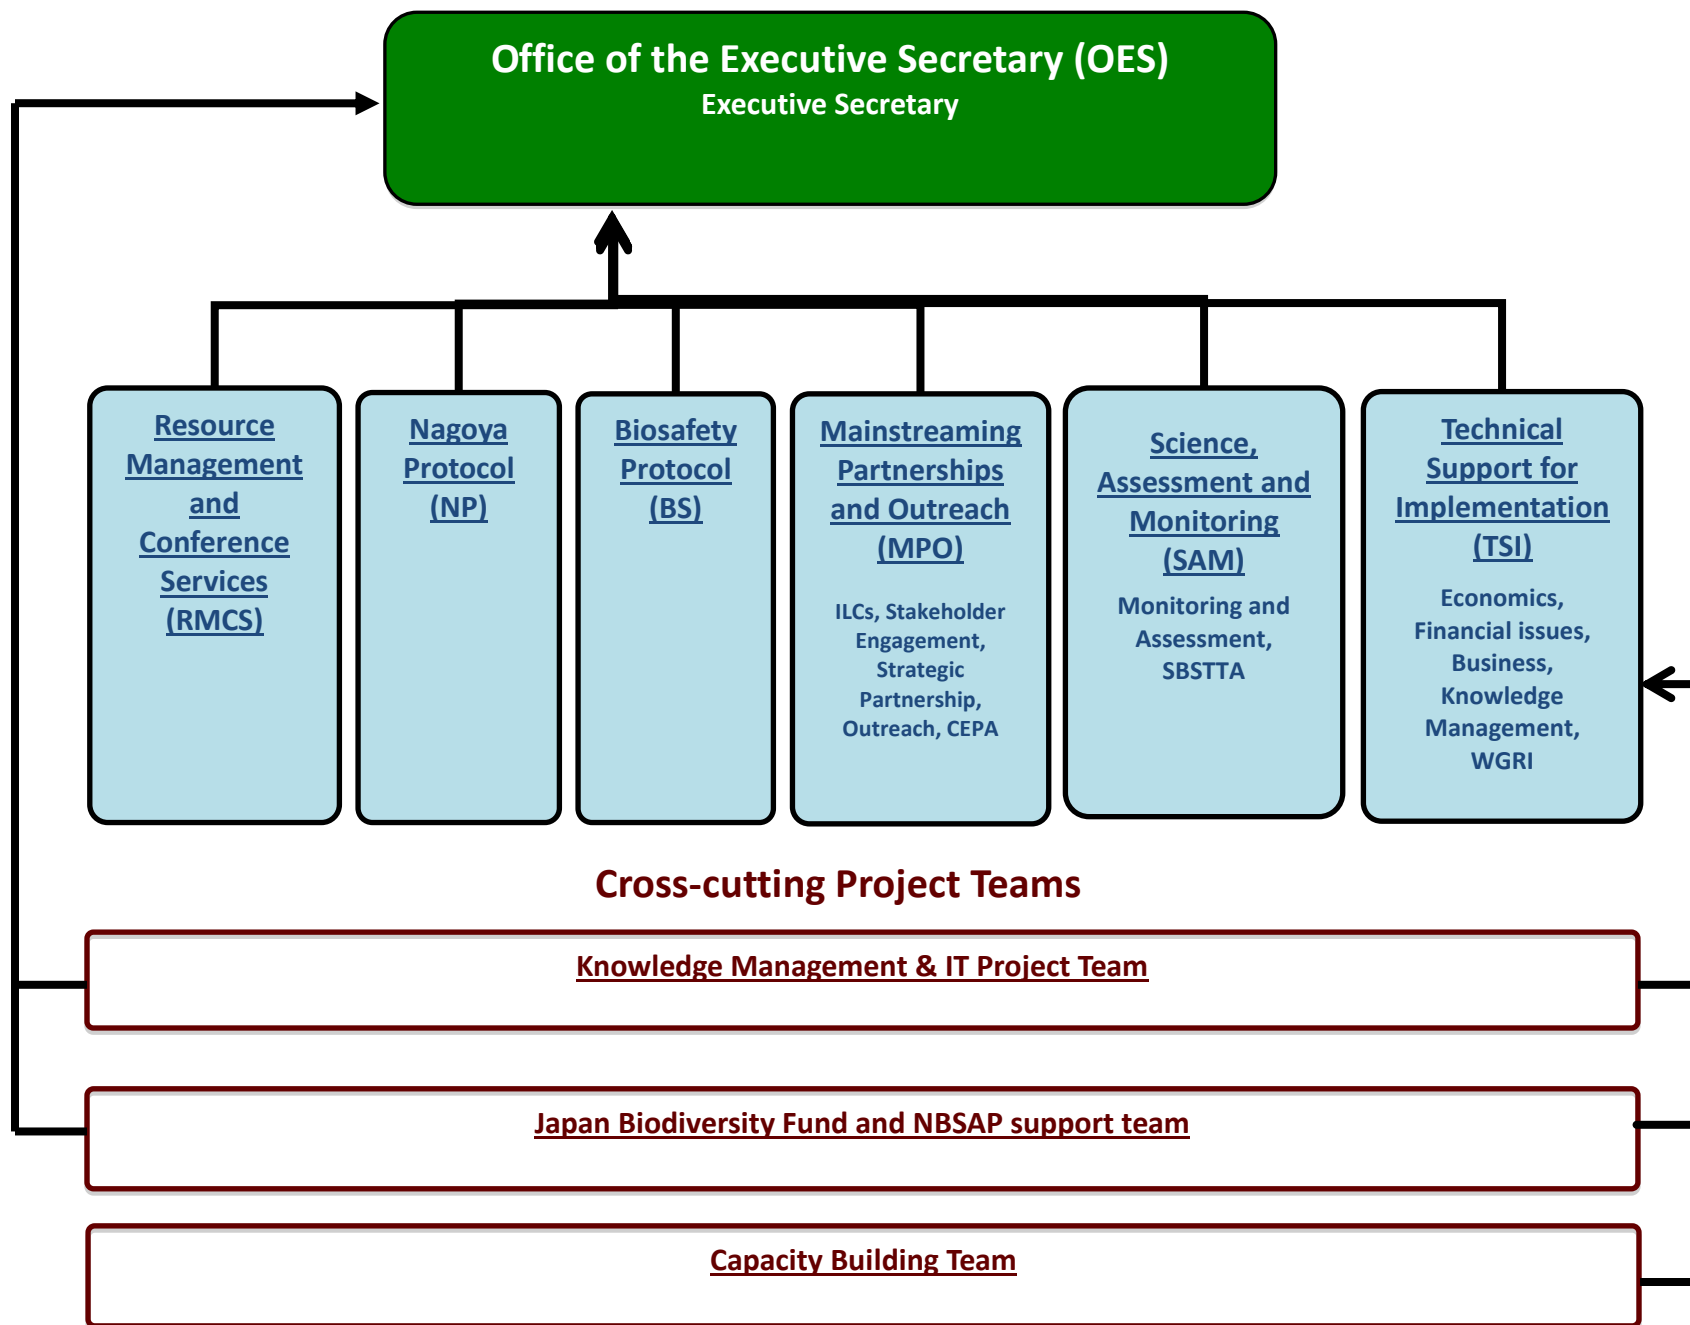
Office of the Executive Secretary (OES)
Executive Secretary

Resource Management and Conference Services (RMCS)

Nagoya Protocol (NP)

Biosafety Protocol (BS)

Mainstreaming Partnerships and Outreach (MPO)
ILCs, Stakeholder Engagement, Strategic Partnership, Outreach, CEPA

Science, Assessment and Monitoring (SAM)
Monitoring and Assessment, SBSTTA

Technical Support for Implementation (TSI)
Economics, Financial issues, Business, Knowledge Management, WGRI

Cross-cutting Project Teams

Knowledge Management & IT Project Team

Japan Biodiversity Fund and NBSAP support team

Capacity Building Team